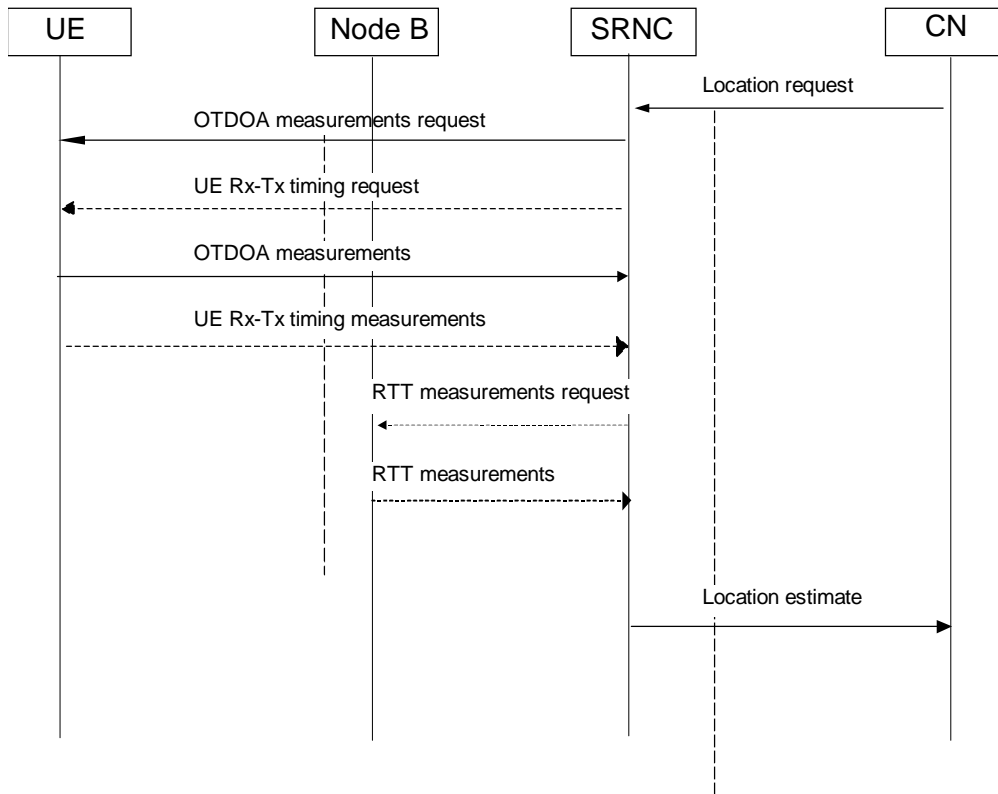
UE

Node B

SRNC

CN

Location request

OTDOA measurements request

UE Rx-Tx timing request

OTDOA measurements

UE Rx-Tx timing measurements

RTT measurements request

RTT measurements

Location estimate